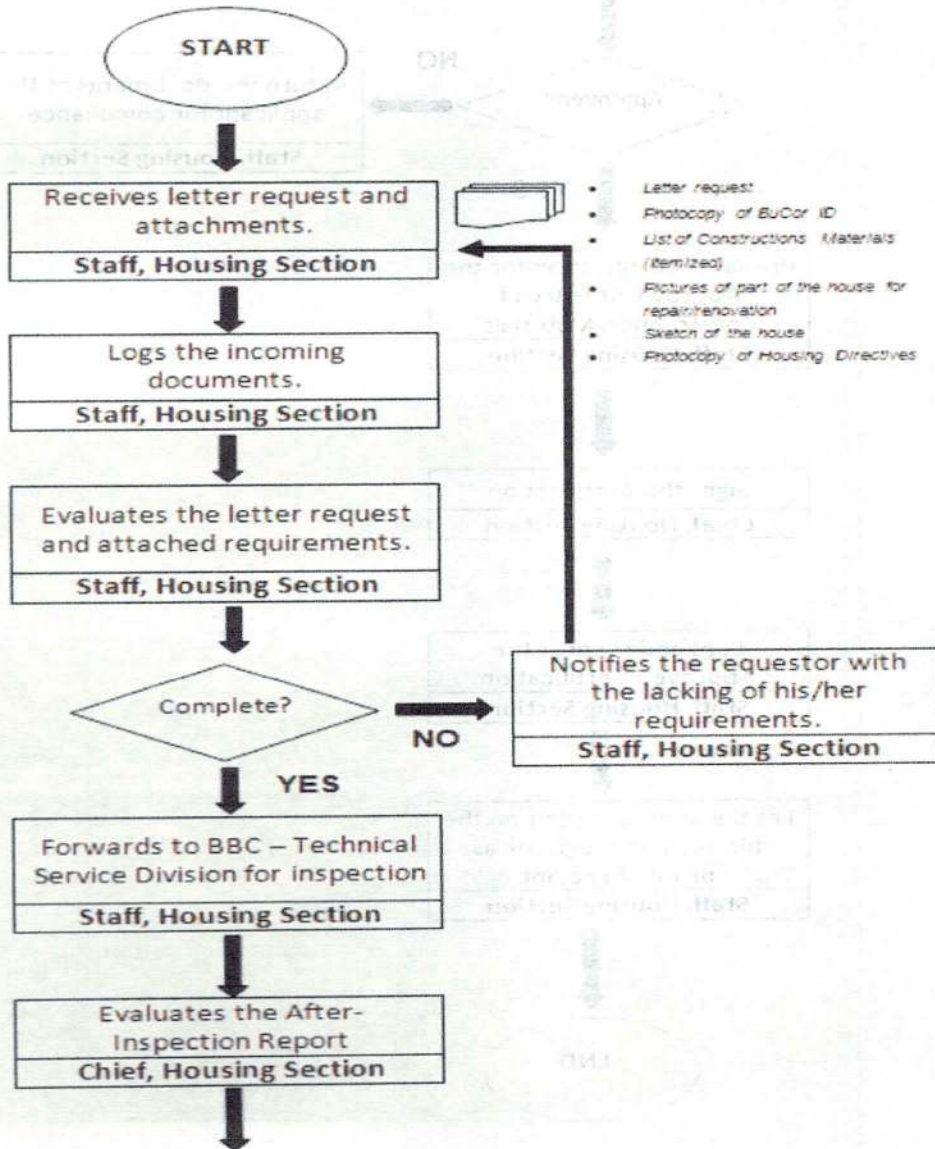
START

Receives letter request and attachments.
Staff, Housing Section

- Letter request
- Photocopy of BuCor ID
- List of Constructions Materials (Itemized)
- Pictures of part of the house for repair/renovation
- Sketch of the house
- Photocopy of Housing Directives

Logs the incoming documents.
Staff, Housing Section

Evaluates the letter request and attached requirements.
Staff, Housing Section

Complete?

NO

Notifies the requestor with the lacking of his/her requirements.
Staff, Housing Section

YES

Forwards to BBC – Technical Service Division for inspection
Staff, Housing Section

Evaluates the After-Inspection Report
Chief, Housing Section